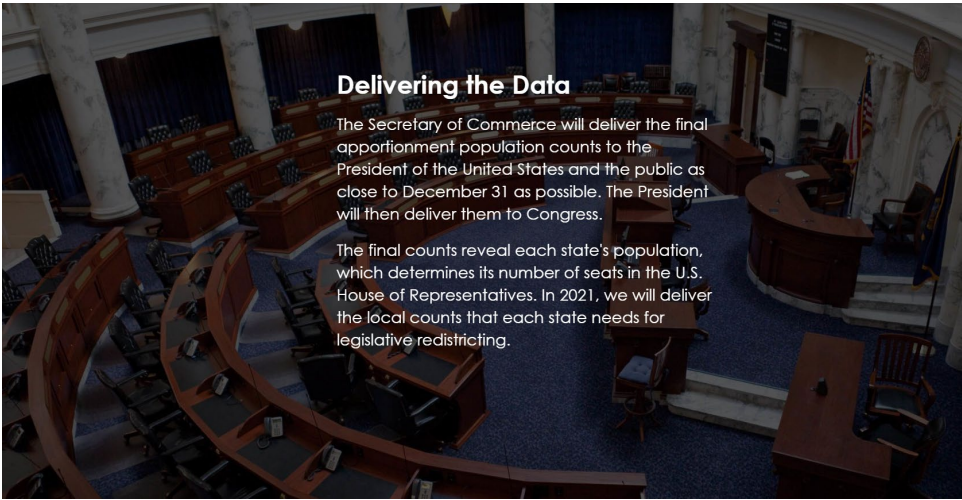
Delivering the Data

The Secretary of Commerce will deliver the final apportionment population counts to the President of the United States and the public as close to December 31 as possible. The President will then deliver them to Congress.

The final counts reveal each state's population, which determines its number of seats in the U.S. House of Representatives. In 2021, we will deliver the local counts that each state needs for legislative redistricting.